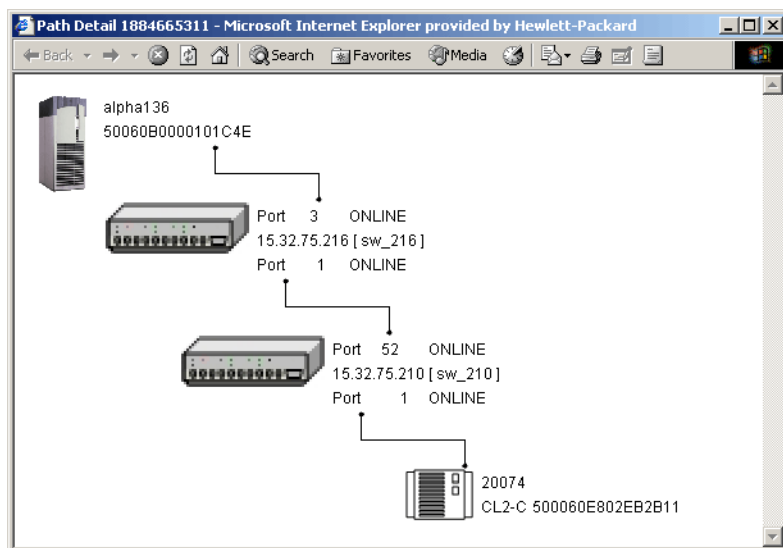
Path Detail 1884665311 - Microsoft Internet Explorer provided by Hewlett-Packard

Back Search Favorites Media

alpha136
50060B0000101C4E

Port 3 ONLINE
15.32.75.216 [ sw_216 ]
Port 1 ONLINE

Port 52 ONLINE
15.32.75.210 [ sw_210 ]
Port 1 ONLINE

20074
CL2-C 500060E802EB2B11